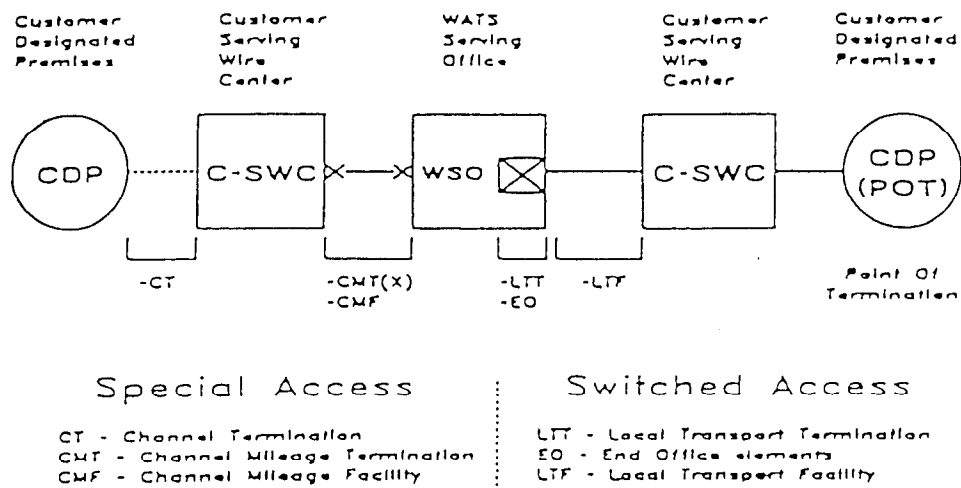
Customer Designated Premises

Customer Serving Wire Center

WATS Serving Office

Customer Serving Wire Center

Customer Designated Premises

CDP

C-SWC

WSO

C-SWC

CDP (POT)

-CT

-CMT(X) -CMF

-LTT -EO

-LTF

Point Of Termination

Special Access

CT - Channel Termination
CMT - Channel Mileage Termination
CMF - Channel Mileage Facility

Switched Access

LTT - Local Transport Termination
EO - End Office elements
LTF - Local Transport Facility